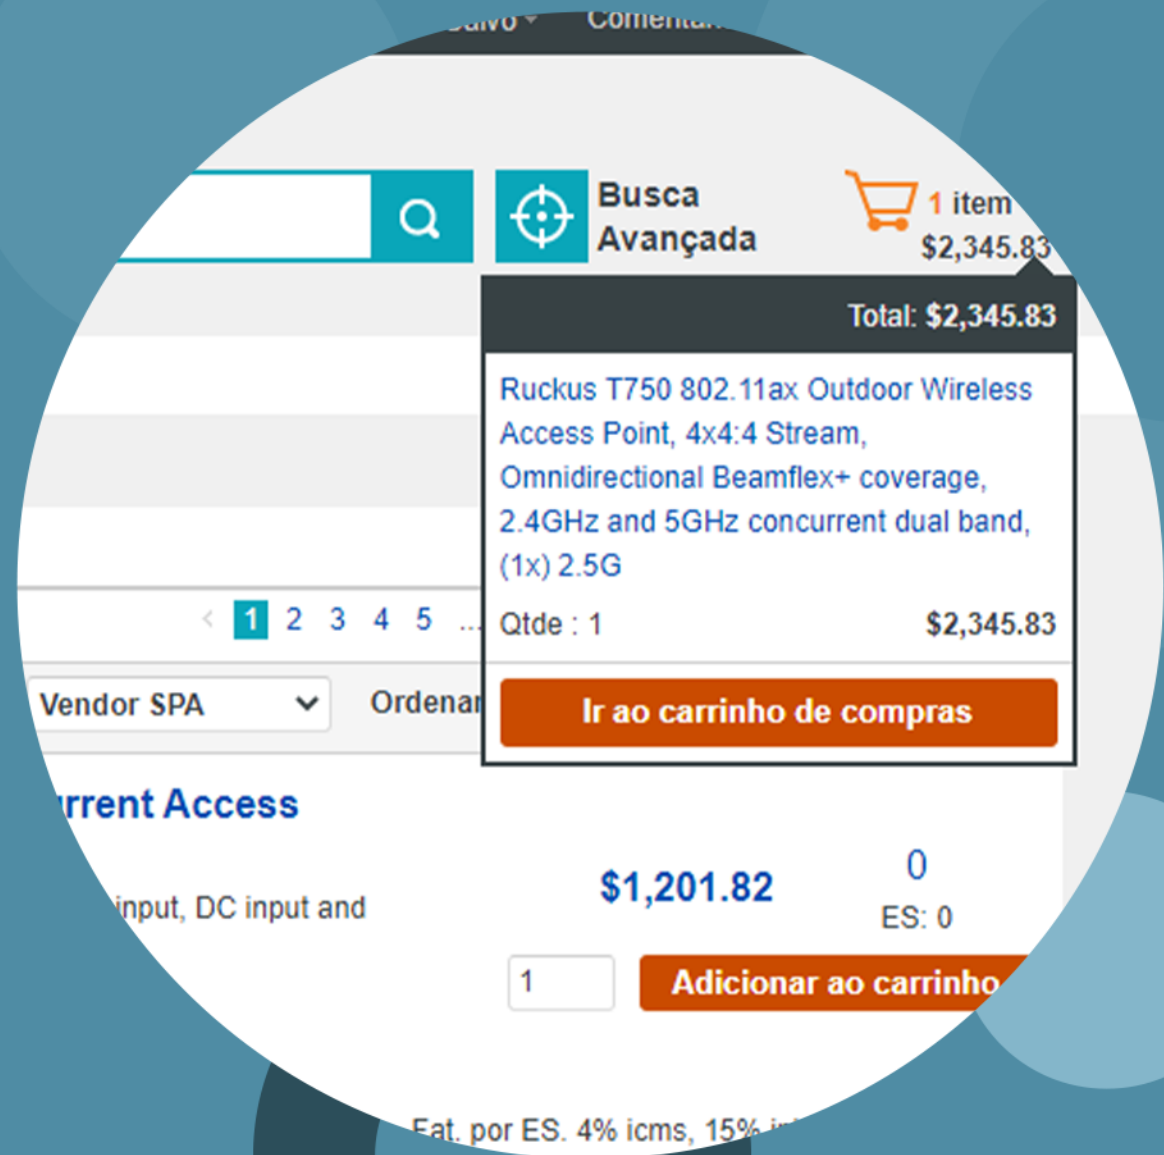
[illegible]alvo ▾ Comenta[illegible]

Busca Avançada

1 item
$2,345.83

Total: $2,345.83

Ruckus T750 802.11ax Outdoor Wireless Access Point, 4x4:4 Stream, Omnidirectional Beamflex+ coverage, 2.4GHz and 5GHz concurrent dual band, (1x) 2.5G

Qtde : 1 $2,345.83

Ir ao carrinho de compras

‹ 1 2 3 4 5 ...

Vendor SPA

Ordenar

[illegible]rrent Access

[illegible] input, DC input and

$1,201.82

0
ES: 0

1

Adicionar ao carrinho

Fat. por ES. 4% icms, 15% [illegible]